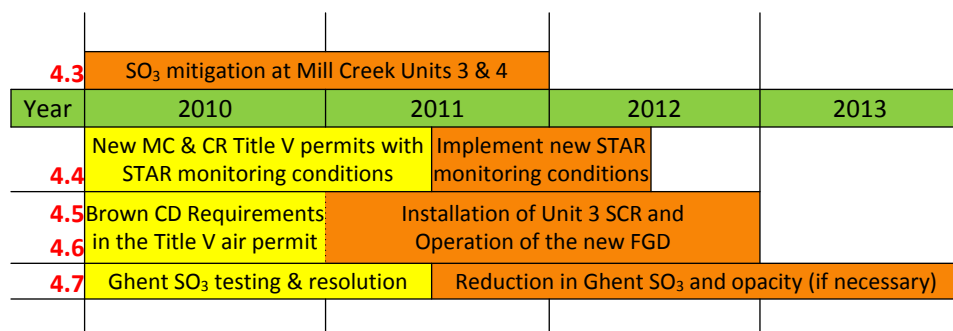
4.3 $SO_3$ mitigation at Mill Creek Units 3 & 4

| Year | 2010 | 2011 | 2012 | 2013 |
|---|---|---|---|---|

4.4 New MC & CR Title V permits with STAR monitoring conditions | Implement new STAR monitoring conditions

4.5 4.6 Brown CD Requirements in the Title V air permit | Installation of Unit 3 SCR and Operation of the new FGD

4.7 Ghent $SO_3$ testing & resolution | Reduction in Ghent $SO_3$ and opacity (if necessary)